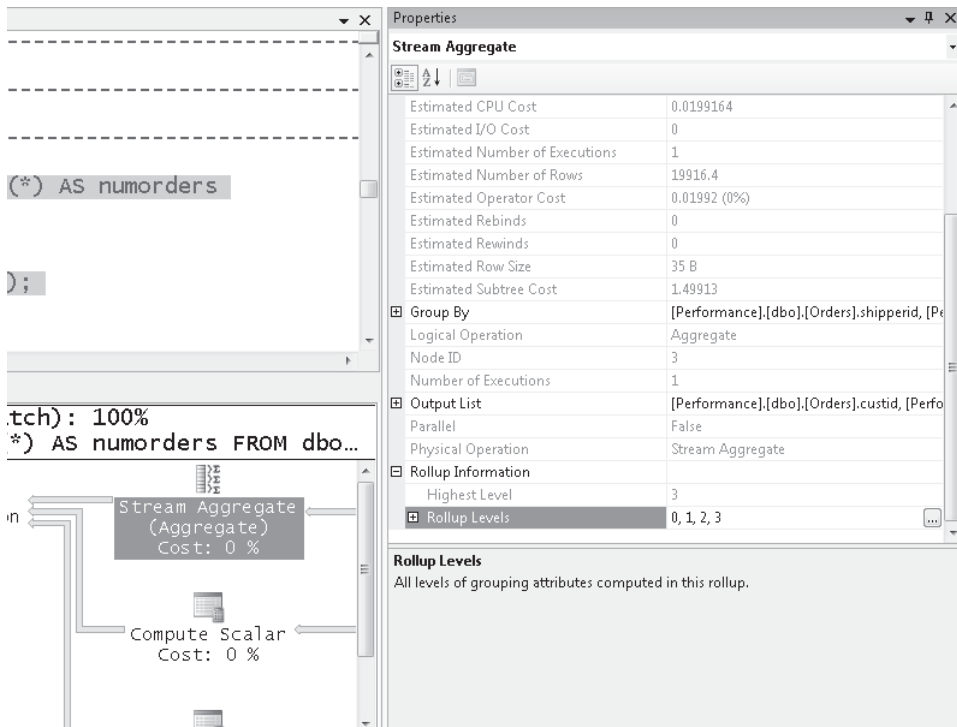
(*) AS numorders

);

tch): 100%
*) AS numorders FROM dbo…

on

Stream Aggregate
(Aggregate)
Cost: 0 %

Compute Scalar
Cost: 0 %

Properties

Stream Aggregate

| | |
|---|---|
| Estimated CPU Cost | 0.0199164 |
| Estimated I/O Cost | 0 |
| Estimated Number of Executions | 1 |
| Estimated Number of Rows | 19916.4 |
| Estimated Operator Cost | 0.01992 (0%) |
| Estimated Rebinds | 0 |
| Estimated Rewinds | 0 |
| Estimated Row Size | 35 B |
| Estimated Subtree Cost | 1.49913 |
| ⊞ Group By | [Performance].[dbo].[Orders].shipperid, [Pe |
| Logical Operation | Aggregate |
| Node ID | 3 |
| Number of Executions | 1 |
| ⊞ Output List | [Performance].[dbo].[Orders].custid, [Perfo |
| Parallel | False |
| Physical Operation | Stream Aggregate |
| ⊟ Rollup Information | |
| Highest Level | 3 |
| ⊞ Rollup Levels | 0, 1, 2, 3 |

Rollup Levels
All levels of grouping attributes computed in this rollup.